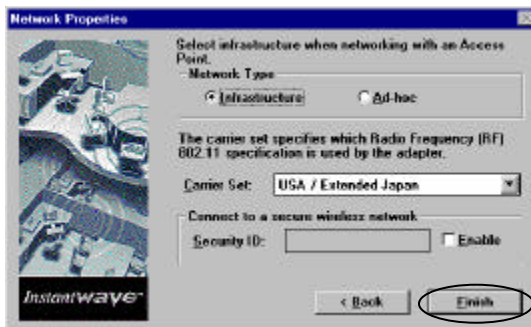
Network Properties

Select infrastructure when networking with an Access Point.

Network Type

Infrastructure

Ad-hoc

The carrier set specifies which Radio Frequency (RF) 802.11 specification is used by the adapter.

Carrier Set: USA / Extended Japan

Connect to a secure wireless network

Security ID:

Enable

InstantWave

< Back

Finish